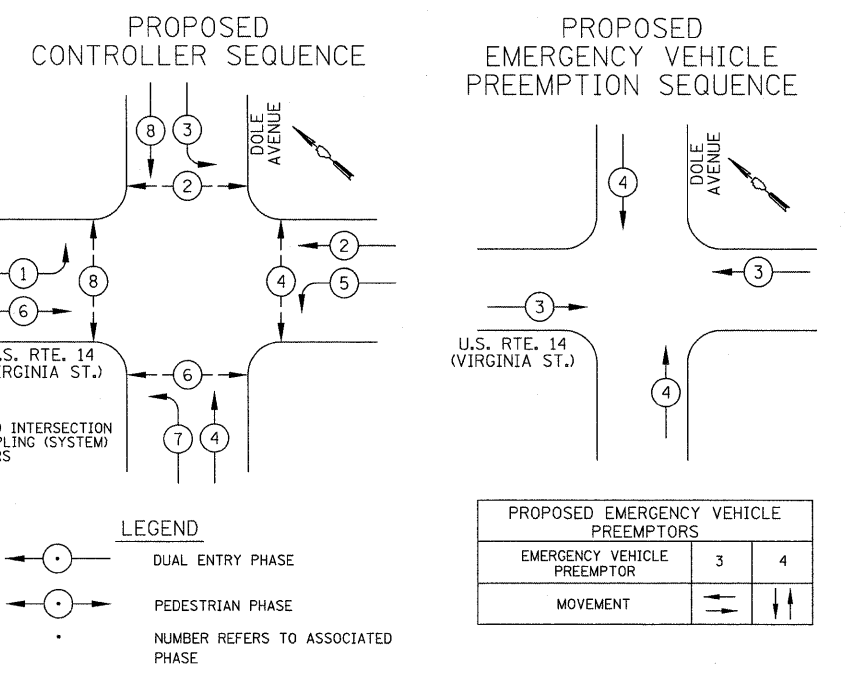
PROPOSED
CONTROLLER SEQUENCE

8 3

DOLE AVENUE

2

1

8

4

2

5

6

.S. RTE. 14
RGINIA ST.)

6

INTERSECTION
PLING (SYSTEM)
RS

7 4

LEGEND

DUAL ENTRY PHASE

PEDESTRIAN PHASE

• NUMBER REFERS TO ASSOCIATED PHASE

PROPOSED
EMERGENCY VEHICLE
PREEMPTION SEQUENCE

4

DOLE AVENUE

3

3

U.S. RTE. 14
(VIRGINIA ST.)

4

| PROPOSED EMERGENCY VEHICLE PREEMPTORS | | |
|---|---|---|
| EMERGENCY VEHICLE PREEMPTOR | 3 | 4 |
| MOVEMENT | | |